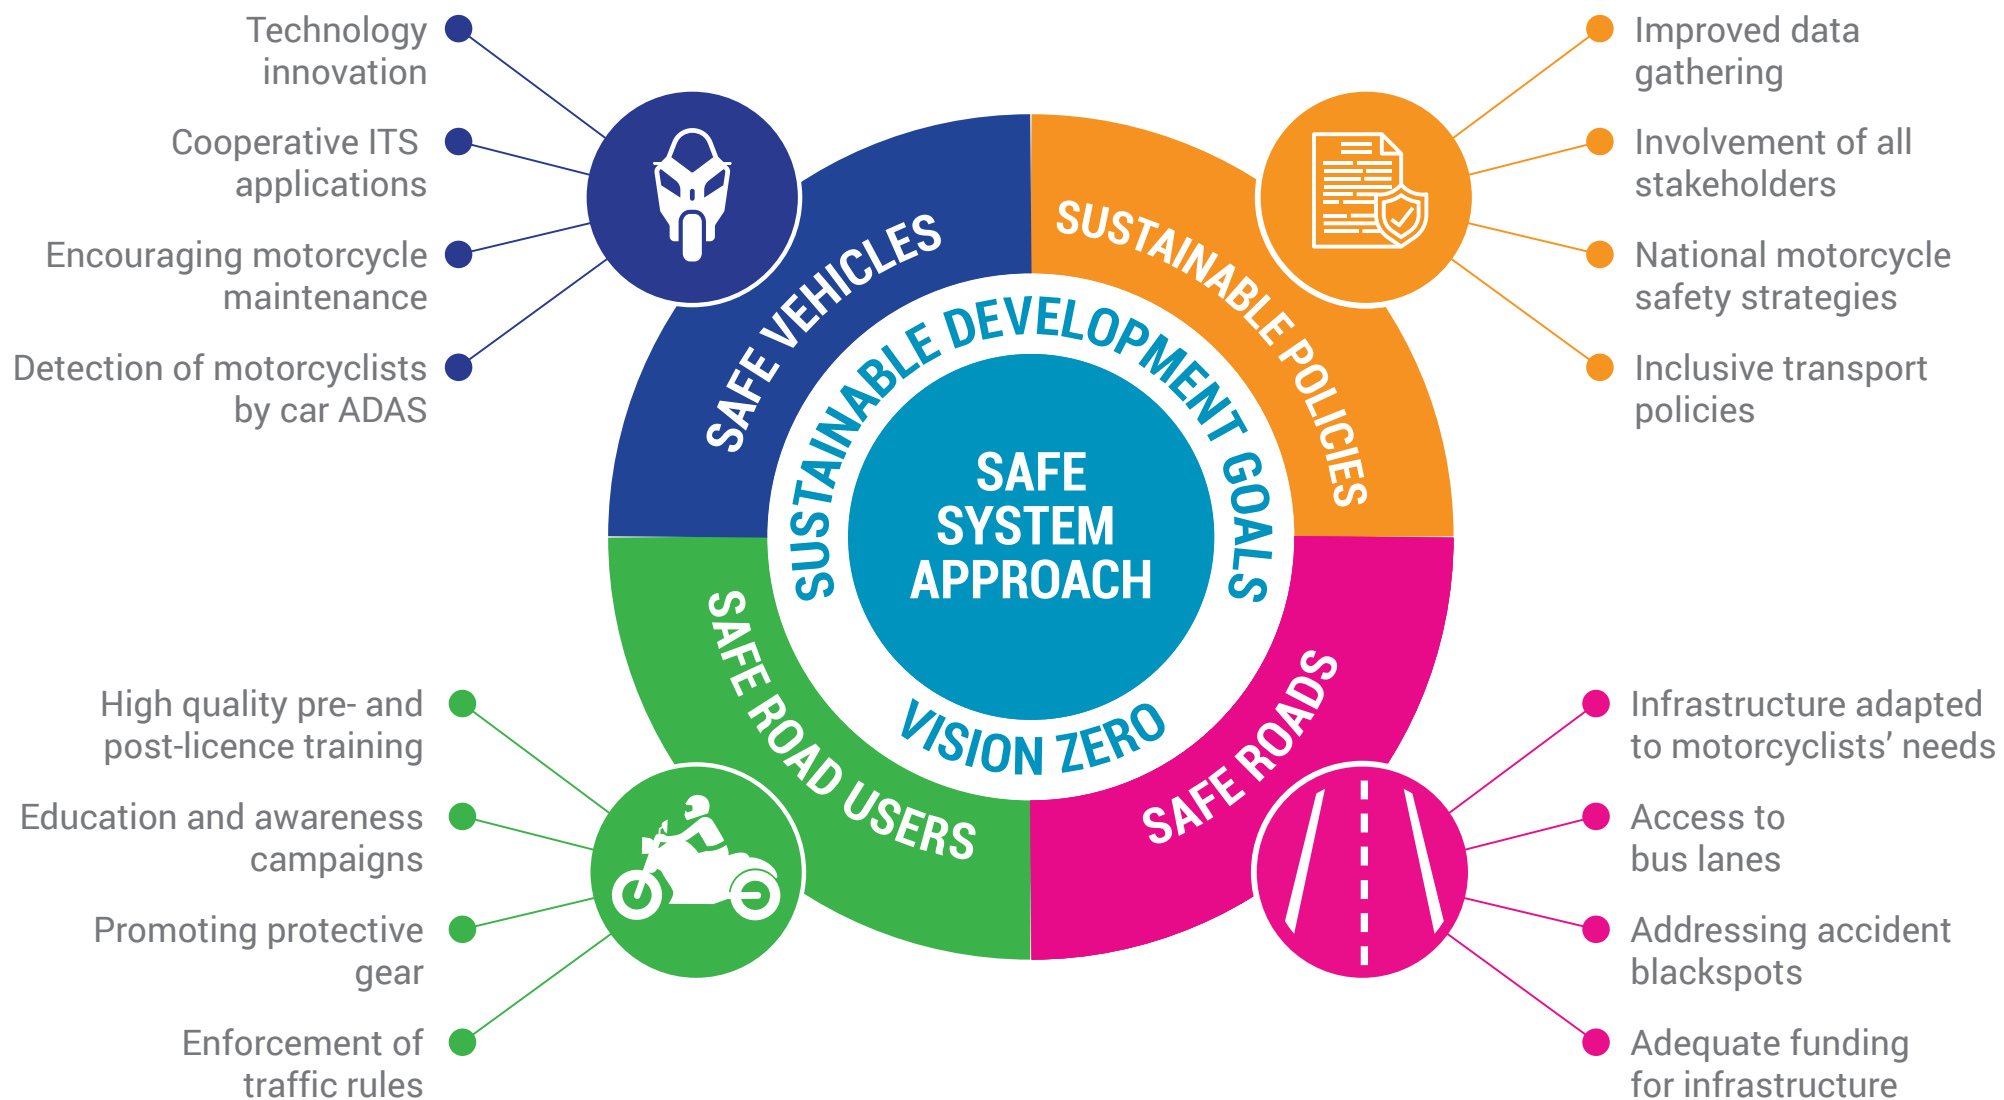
Technology innovation

Cooperative ITS applications

Encouraging motorcycle maintenance

Detection of motorcyclists by car ADAS

Improved data gathering

Involvement of all stakeholders

National motorcycle safety strategies

Inclusive transport policies

SAFE VEHICLES

SUSTAINABLE POLICIES

SUSTAINABLE DEVELOPMENT GOALS

SAFE SYSTEM APPROACH

VISION ZERO

SAFE ROAD USERS

SAFE ROADS

High quality pre- and post-licence training

Education and awareness campaigns

Promoting protective gear

Enforcement of traffic rules

Infrastructure adapted to motorcyclists' needs

Access to bus lanes

Addressing accident blackspots

Adequate funding for infrastructure